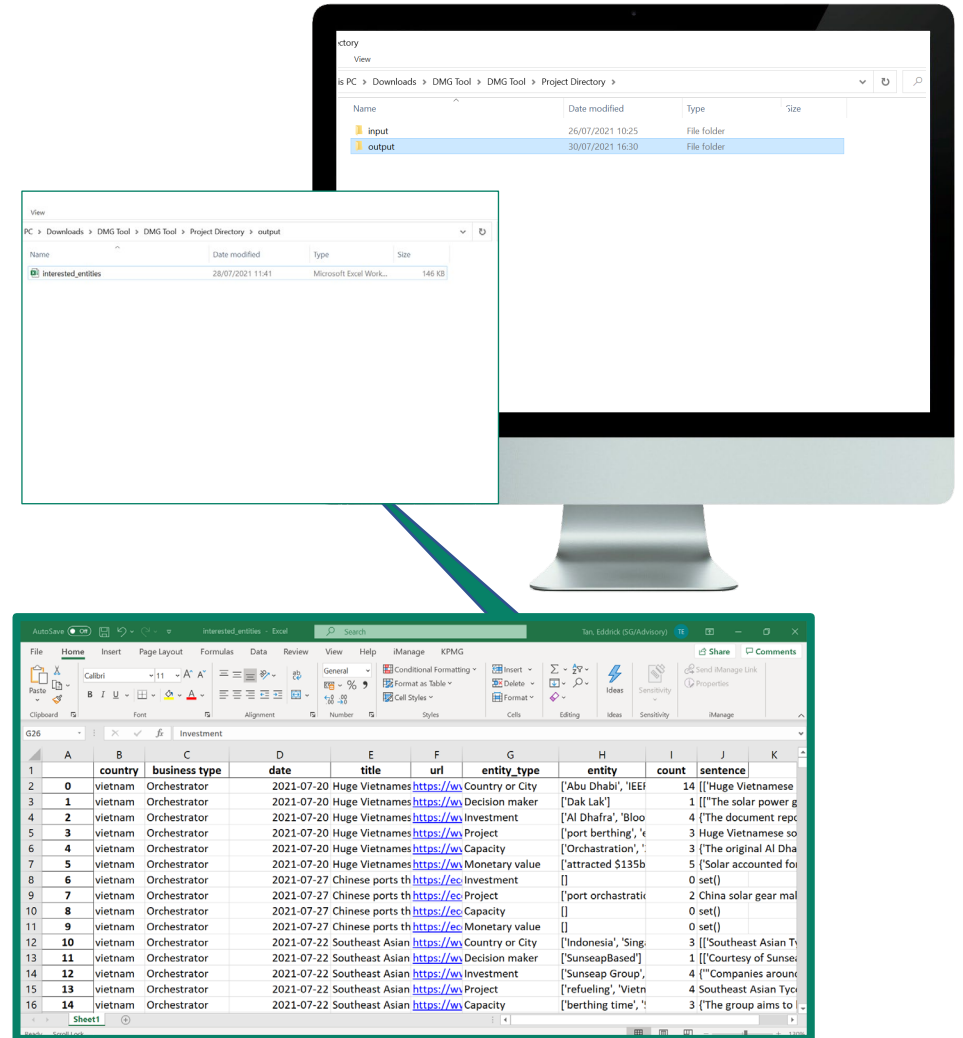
ctory

View

is PC > Downloads > DMG Tool > DMG Tool > Project Directory >

| Name | Date modified | Type | Size |
|---|---|---|---|
| input | 26/07/2021 10:25 | File folder | |
| output | 30/07/2021 16:30 | File folder | |

View

PC > Downloads > DMG Tool > DMG Tool > Project Directory > output

| Name | Date modified | Type | Size |
|---|---|---|---|
| interested_entities | 28/07/2021 11:41 | Microsoft Excel Work... | 146 KB |

AutoSave Off interested_entities - Excel Search Tan, Eddrick (SG/Advisory) TE

File Home Insert Page Layout Formulas Data Review View Help iManage KPMG Share Comments

Paste Calibri 11 B I U General % Conditional Formatting Format as Table Cell Styles Insert Delete Format Ideas Sensitivity Send iManage Link Properties

Clipboard Font Alignment Number Styles Cells Editing Ideas Sensitivity iManage

G26 fx Investment

| | A | B | C | D | E | F | G | H | I | J | K |
|---|---|---|---|---|---|---|---|---|---|---|---|
| 1 | | country | business type | date | title | url | entity_type | entity | count | sentence | |
| 2 | 0 | vietnam | Orchestrator | 2021-07-20 | Huge Vietnames | https://wv | Country or City | ['Abu Dhabi', 'IEEF | 14 | [['Huge Vietnamese | |
| 3 | 1 | vietnam | Orchestrator | 2021-07-20 | Huge Vietnames | https://wv | Decision maker | ['Dak Lak'] | 1 | [["The solar power g | |
| 4 | 2 | vietnam | Orchestrator | 2021-07-20 | Huge Vietnames | https://wv | Investment | ['Al Dhafra', 'Bloo | 4 | {'The document repo | |
| 5 | 3 | vietnam | Orchestrator | 2021-07-20 | Huge Vietnames | https://wv | Project | ['port berthing', 'e | 3 | Huge Vietnamese so | |
| 6 | 4 | vietnam | Orchestrator | 2021-07-20 | Huge Vietnames | https://wv | Capacity | ['Orchastration', ' | 3 | {'The original Al Dha | |
| 7 | 5 | vietnam | Orchestrator | 2021-07-20 | Huge Vietnames | https://wv | Monetary value | ['attracted $135b | 5 | {'Solar accounted for | |
| 8 | 6 | vietnam | Orchestrator | 2021-07-27 | Chinese ports th | https://ec | Investment | [] | 0 | set() | |
| 9 | 7 | vietnam | Orchestrator | 2021-07-27 | Chinese ports th | https://ec | Project | ['port orchastratic | 2 | China solar gear mal | |
| 10 | 8 | vietnam | Orchestrator | 2021-07-27 | Chinese ports th | https://ec | Capacity | [] | 0 | set() | |
| 11 | 9 | vietnam | Orchestrator | 2021-07-27 | Chinese ports th | https://ec | Monetary value | [] | 0 | set() | |
| 12 | 10 | vietnam | Orchestrator | 2021-07-22 | Southeast Asian | https://wv | Country or City | ['Indonesia', 'Sing | 3 | [['Southeast Asian Ty | |
| 13 | 11 | vietnam | Orchestrator | 2021-07-22 | Southeast Asian | https://wv | Decision maker | ['SunseapBased'] | 1 | [['Courtesy of Sunsea | |
| 14 | 12 | vietnam | Orchestrator | 2021-07-22 | Southeast Asian | https://wv | Investment | ['Sunseap Group', | 4 | {"Companies around | |
| 15 | 13 | vietnam | Orchestrator | 2021-07-22 | Southeast Asian | https://wv | Project | ['refueling', 'Vietn | 4 | Southeast Asian Tyc | |
| 16 | 14 | vietnam | Orchestrator | 2021-07-22 | Southeast Asian | https://wv | Capacity | ['berthing time', ' | 3 | {'The group aims to | |

Sheet1

Ready Scroll Lock